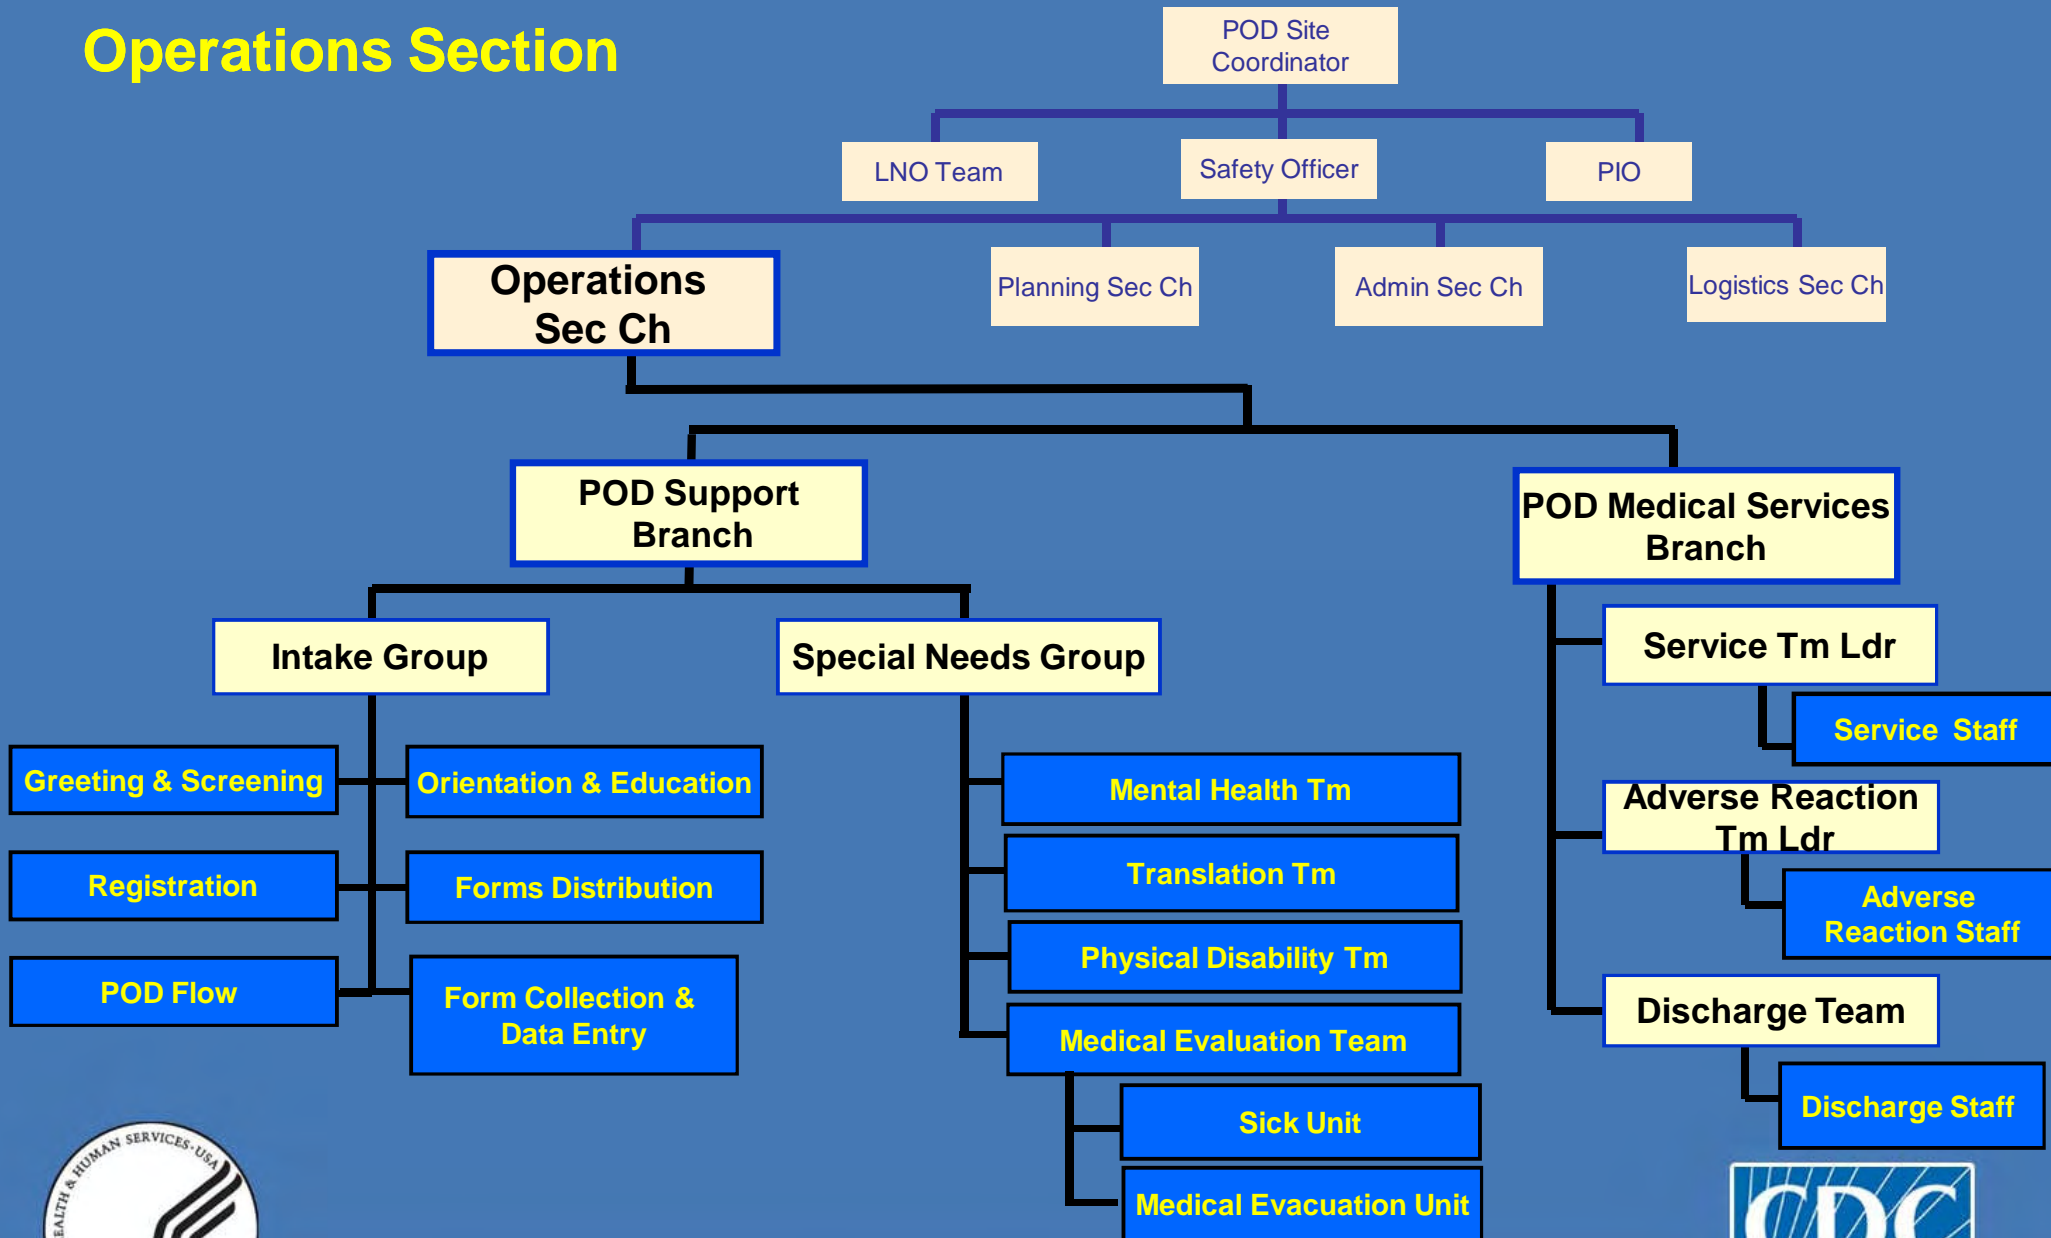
Operations Section

POD Site Coordinator

LNO Team

Safety Officer

PIO

Operations Sec Ch

Planning Sec Ch

Admin Sec Ch

Logistics Sec Ch

POD Support Branch

POD Medical Services Branch

Intake Group

Special Needs Group

Service Tm Ldr

Service Staff

Greeting & Screening

Orientation & Education

Mental Health Tm

Adverse Reaction Tm Ldr

Registration

Forms Distribution

Translation Tm

Adverse Reaction Staff

Physical Disability Tm

POD Flow

Form Collection & Data Entry

Discharge Team

Medical Evaluation Team

Discharge Staff

Sick Unit

Medical Evacuation Unit

HEALTH & HUMAN SERVICES·USA

CDC